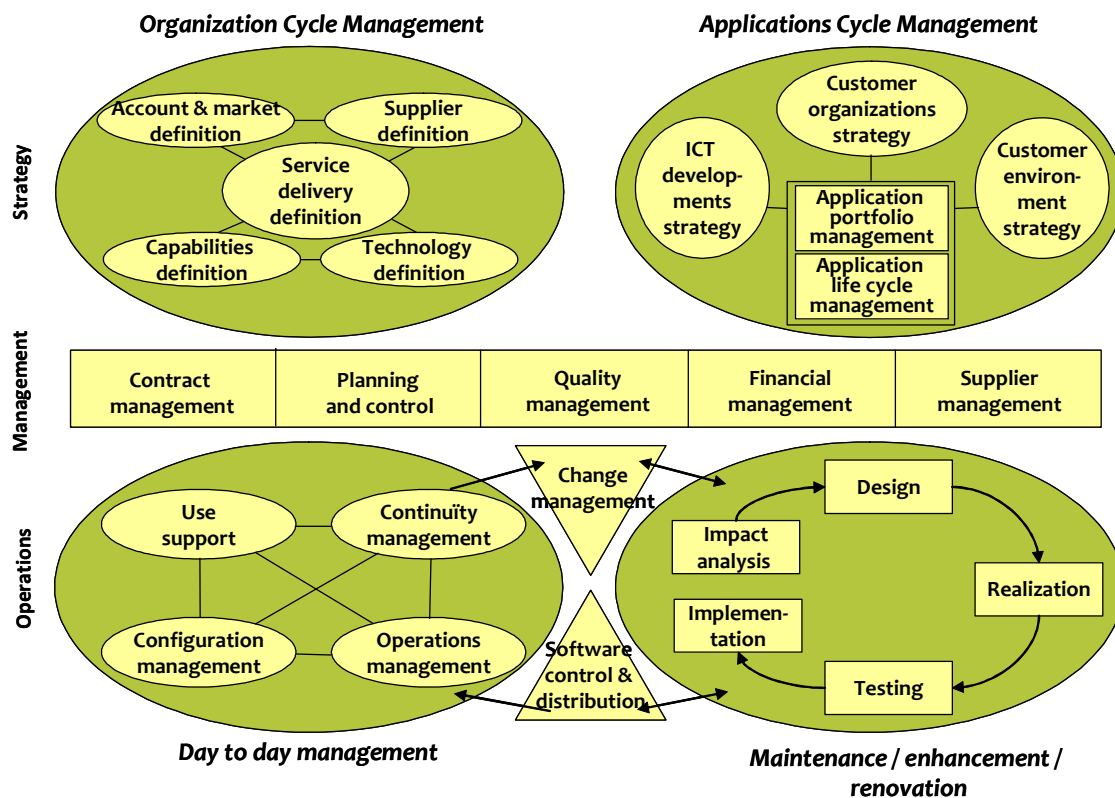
Organization Cycle Management

Applications Cycle Management

Strategy

Account & market definition

Supplier definition

Service delivery definition

Capabilities definition

Technology definition

Customer organizations strategy

ICT developments strategy

Customer environment strategy

Application portfolio management

Application life cycle management

Management

| Contract management | Planning and control | Quality management | Financial management | Supplier management |
|---|---|---|---|---|

Operations

Use support

Continuïty management

Configuration management

Operations management

Change management

Software control & distribution

Design

Impact analysis

Realization

Implementation

Testing

Day to day management

Maintenance / enhancement / renovation